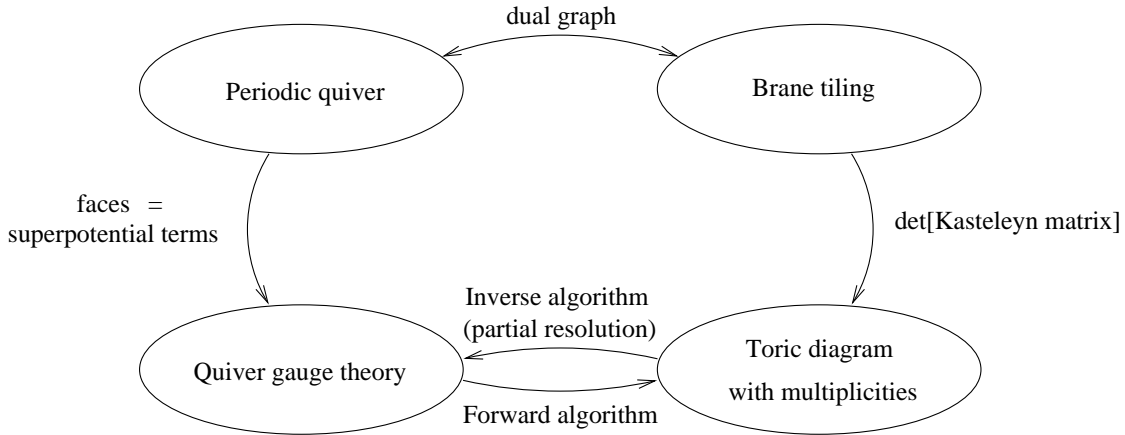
dual graph

Periodic quiver

Brane tiling

faces = superpotential terms

det[Kasteleyn matrix]

Inverse algorithm (partial resolution)

Quiver gauge theory

Toric diagram with multiplicities

Forward algorithm